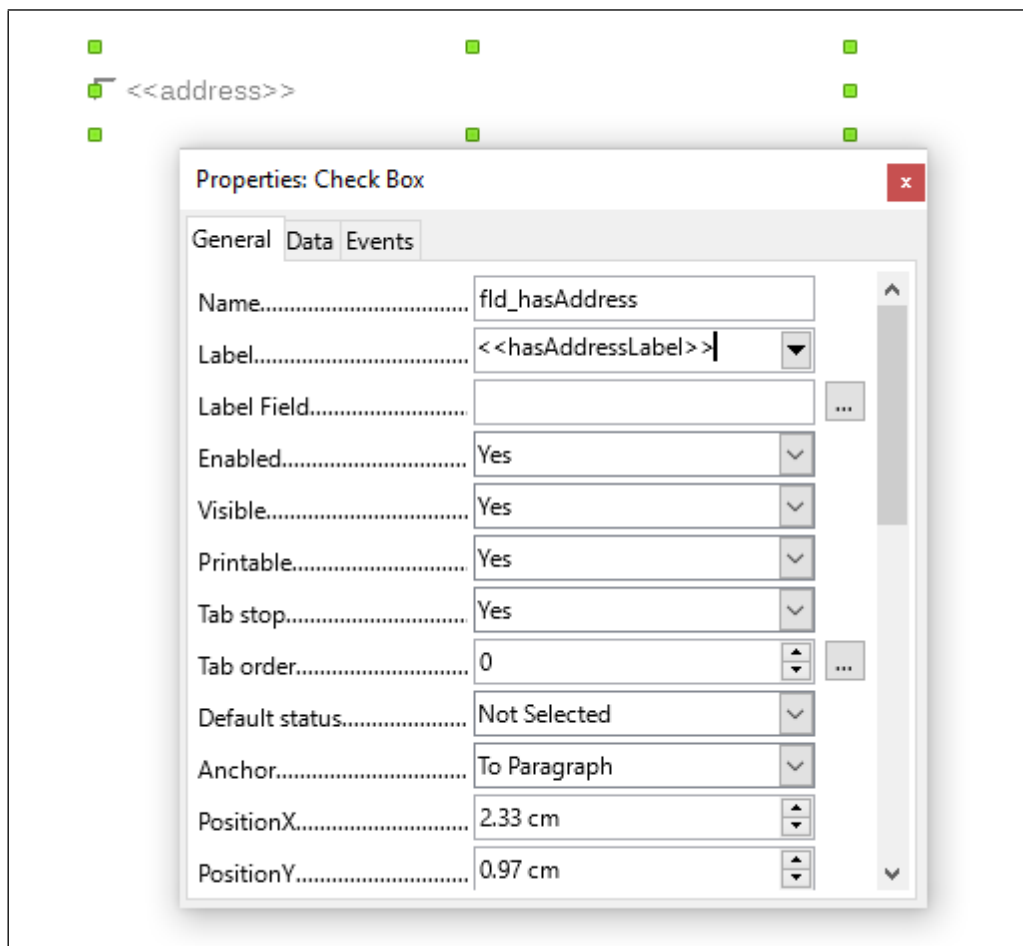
<<address>>

Properties: Check Box

x

General Data Events

| | | |
|---|---|---|
| Name.................................. | fld_hasAddress | |
| Label.................................. | <<hasAddressLabel>> | |
| Label Field.......................... | | ... |
| Enabled.............................. | Yes | |
| Visible................................ | Yes | |
| Printable............................ | Yes | |
| Tab stop............................. | Yes | |
| Tab order........................... | 0 | ... |
| Default status.................... | Not Selected | |
| Anchor............................... | To Paragraph | |
| PositionX............................ | 2.33 cm | |
| PositionY............................ | 0.97 cm | |